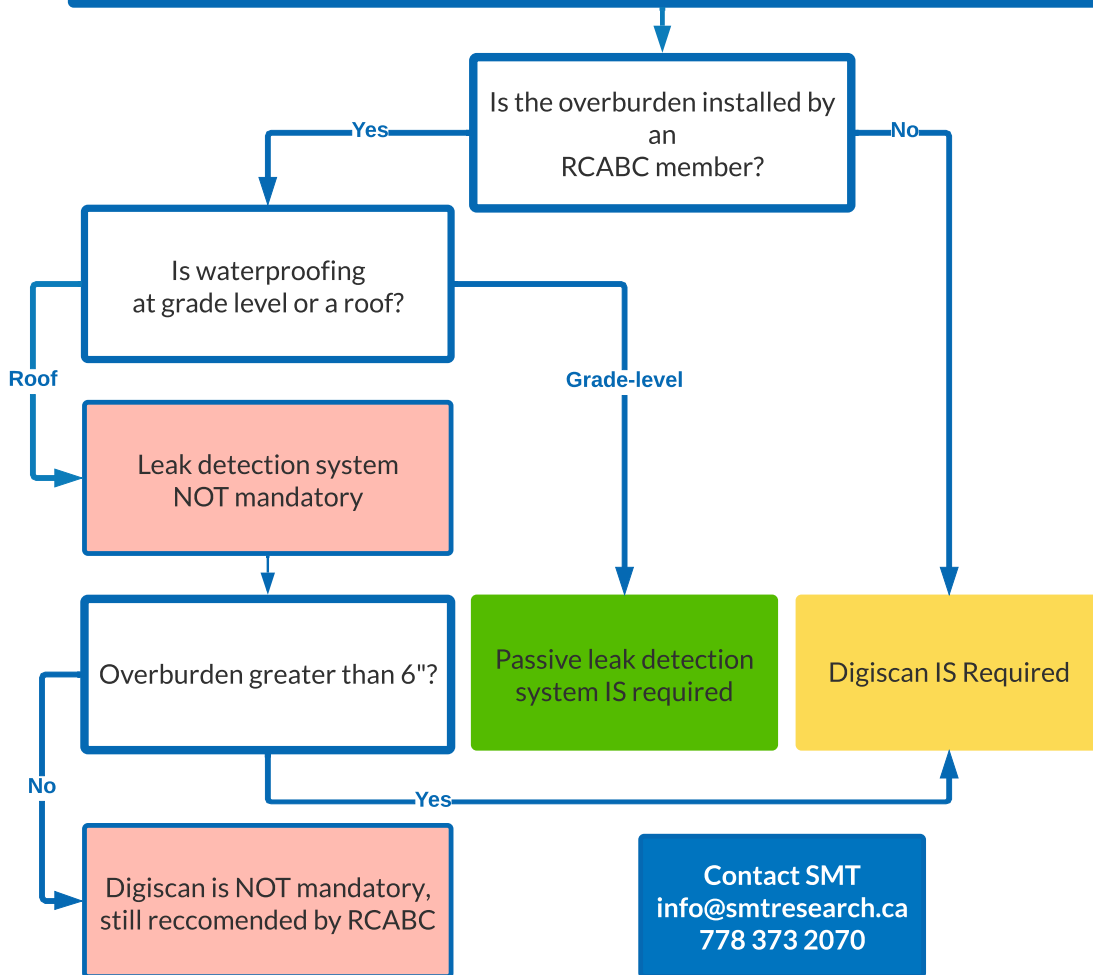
Is the overburden installed by an RCABC member?

Yes

No

Is waterproofing at grade level or a roof?

Roof

Grade-level

Leak detection system NOT mandatory

Overburden greater than 6"?

Passive leak detection system IS required

Digiscan IS Required

No

Yes

Digiscan is NOT mandatory, still reccomended by RCABC

Contact SMT
info@smtresearch.ca
778 373 2070